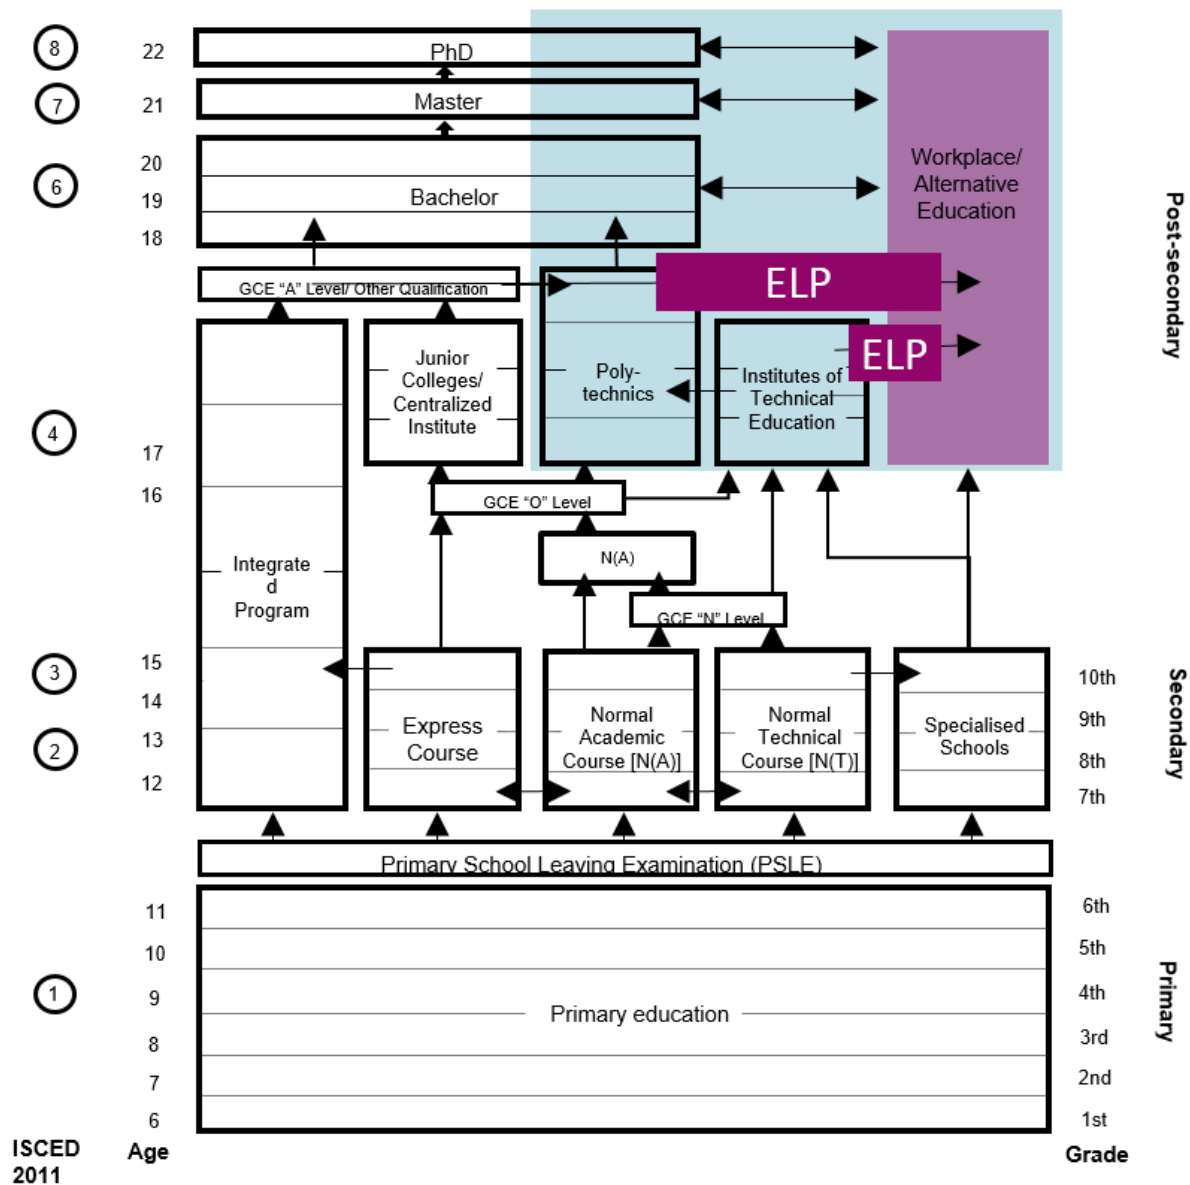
8
22
PhD
7
21
Master
6
20
19
18
Bachelor
Workplace/ Alternative Education
Post-secondary
GCE "A" Level/ Other Qualification
ELP
ELP
4
17
16
Junior Colleges/ Centralized Institute
Poly-technics
Institutes of Technical Education
GCE "O" Level
N(A)
Integrated Program
GCE "N" Level
3
15
14
2
13
12
Express Course
Normal Academic Course [N(A)]
Normal Technical Course [N(T)]
Specialised Schools
10th
9th
8th
7th
Secondary
Primary School Leaving Examination (PSLE)
11
10
1
9
8
7
6
Primary education
6th
5th
4th
3rd
2nd
1st
Primary
ISCED 2011
Age
Grade